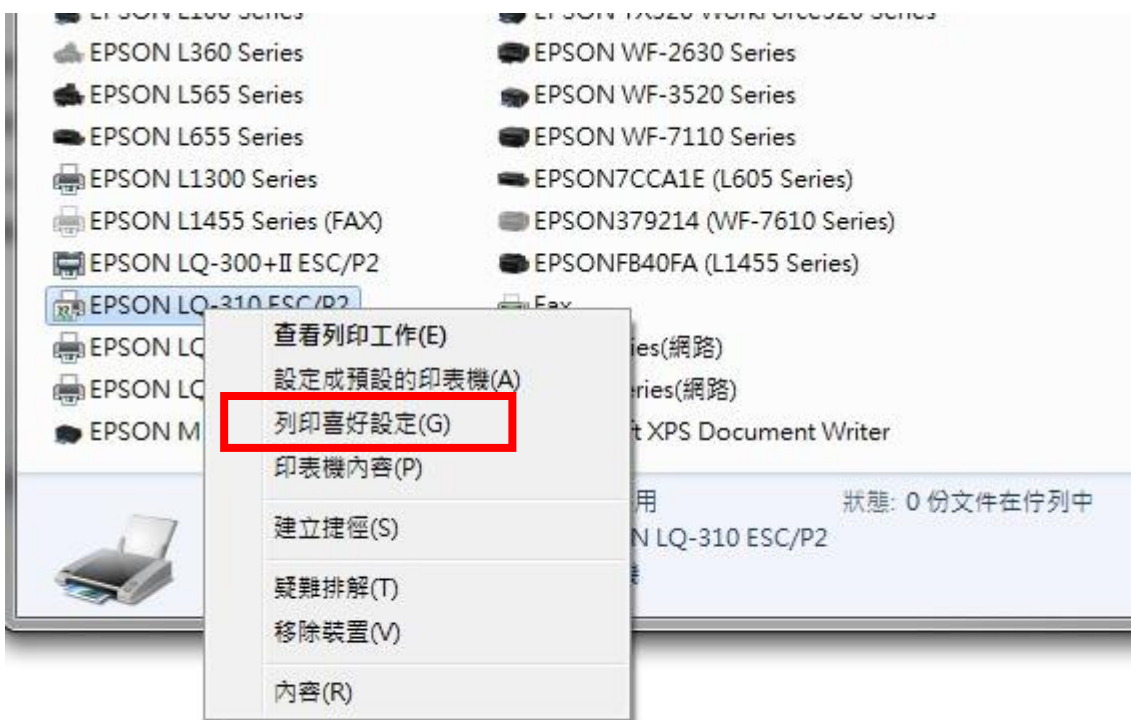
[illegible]
EPSON L360 Series
EPSON L565 Series
EPSON L655 Series
EPSON L1300 Series
EPSON L1455 Series (FAX)
EPSON LQ-300+II ESC/P2
EPSON LQ-310 ESC/P2
EPSON LQ
EPSON LQ
EPSON M

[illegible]
EPSON WF-2630 Series
EPSON WF-3520 Series
EPSON WF-7110 Series
EPSON7CCA1E (L605 Series)
EPSON379214 (WF-7610 Series)
EPSONFB40FA (L1455 Series)
Fax
ies(網路)
eries(網路)
t XPS Document Writer

查看列印工作(E)
設定成預設的印表機(A)
列印喜好設定(G)
印表機內容(P)
建立捷徑(S)
疑難排解(T)
移除裝置(V)
內容(R)

用
N LQ-310 ESC/P2
狀態: 0 份文件在佇列中